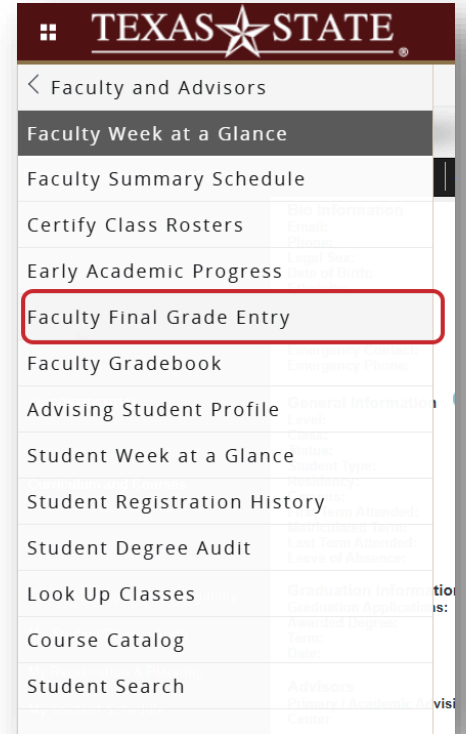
TEXAS STATE

< Faculty and Advisors

Faculty Week at a Glance

Faculty Summary Schedule

Certify Class Rosters

Early Academic Progress

Faculty Final Grade Entry

Faculty Gradebook

Advising Student Profile

Student Week at a Glance

Student Registration History

Student Degree Audit

Look Up Classes

Course Catalog

Student Search